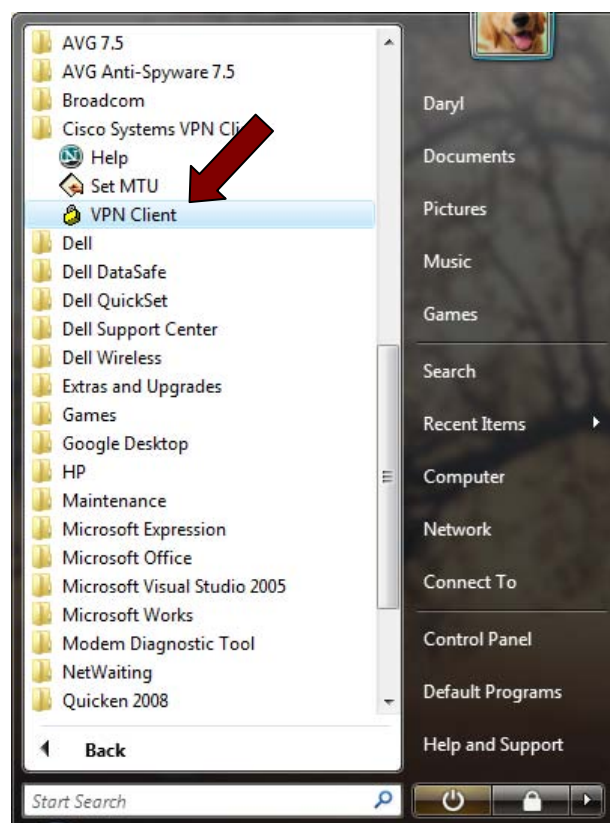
AVG 7.5
AVG Anti-Spyware 7.5
Broadcom
Cisco Systems VPN Cli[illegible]
Help
Set MTU
VPN Client
Dell
Dell DataSafe
Dell QuickSet
Dell Support Center
Dell Wireless
Extras and Upgrades
Games
Google Desktop
HP
Maintenance
Microsoft Expression
Microsoft Office
Microsoft Visual Studio 2005
Microsoft Works
Modem Diagnostic Tool
NetWaiting
Quicken 2008
Back
Start Search

Daryl
Documents
Pictures
Music
Games
Search
Recent Items
Computer
Network
Connect To
Control Panel
Default Programs
Help and Support